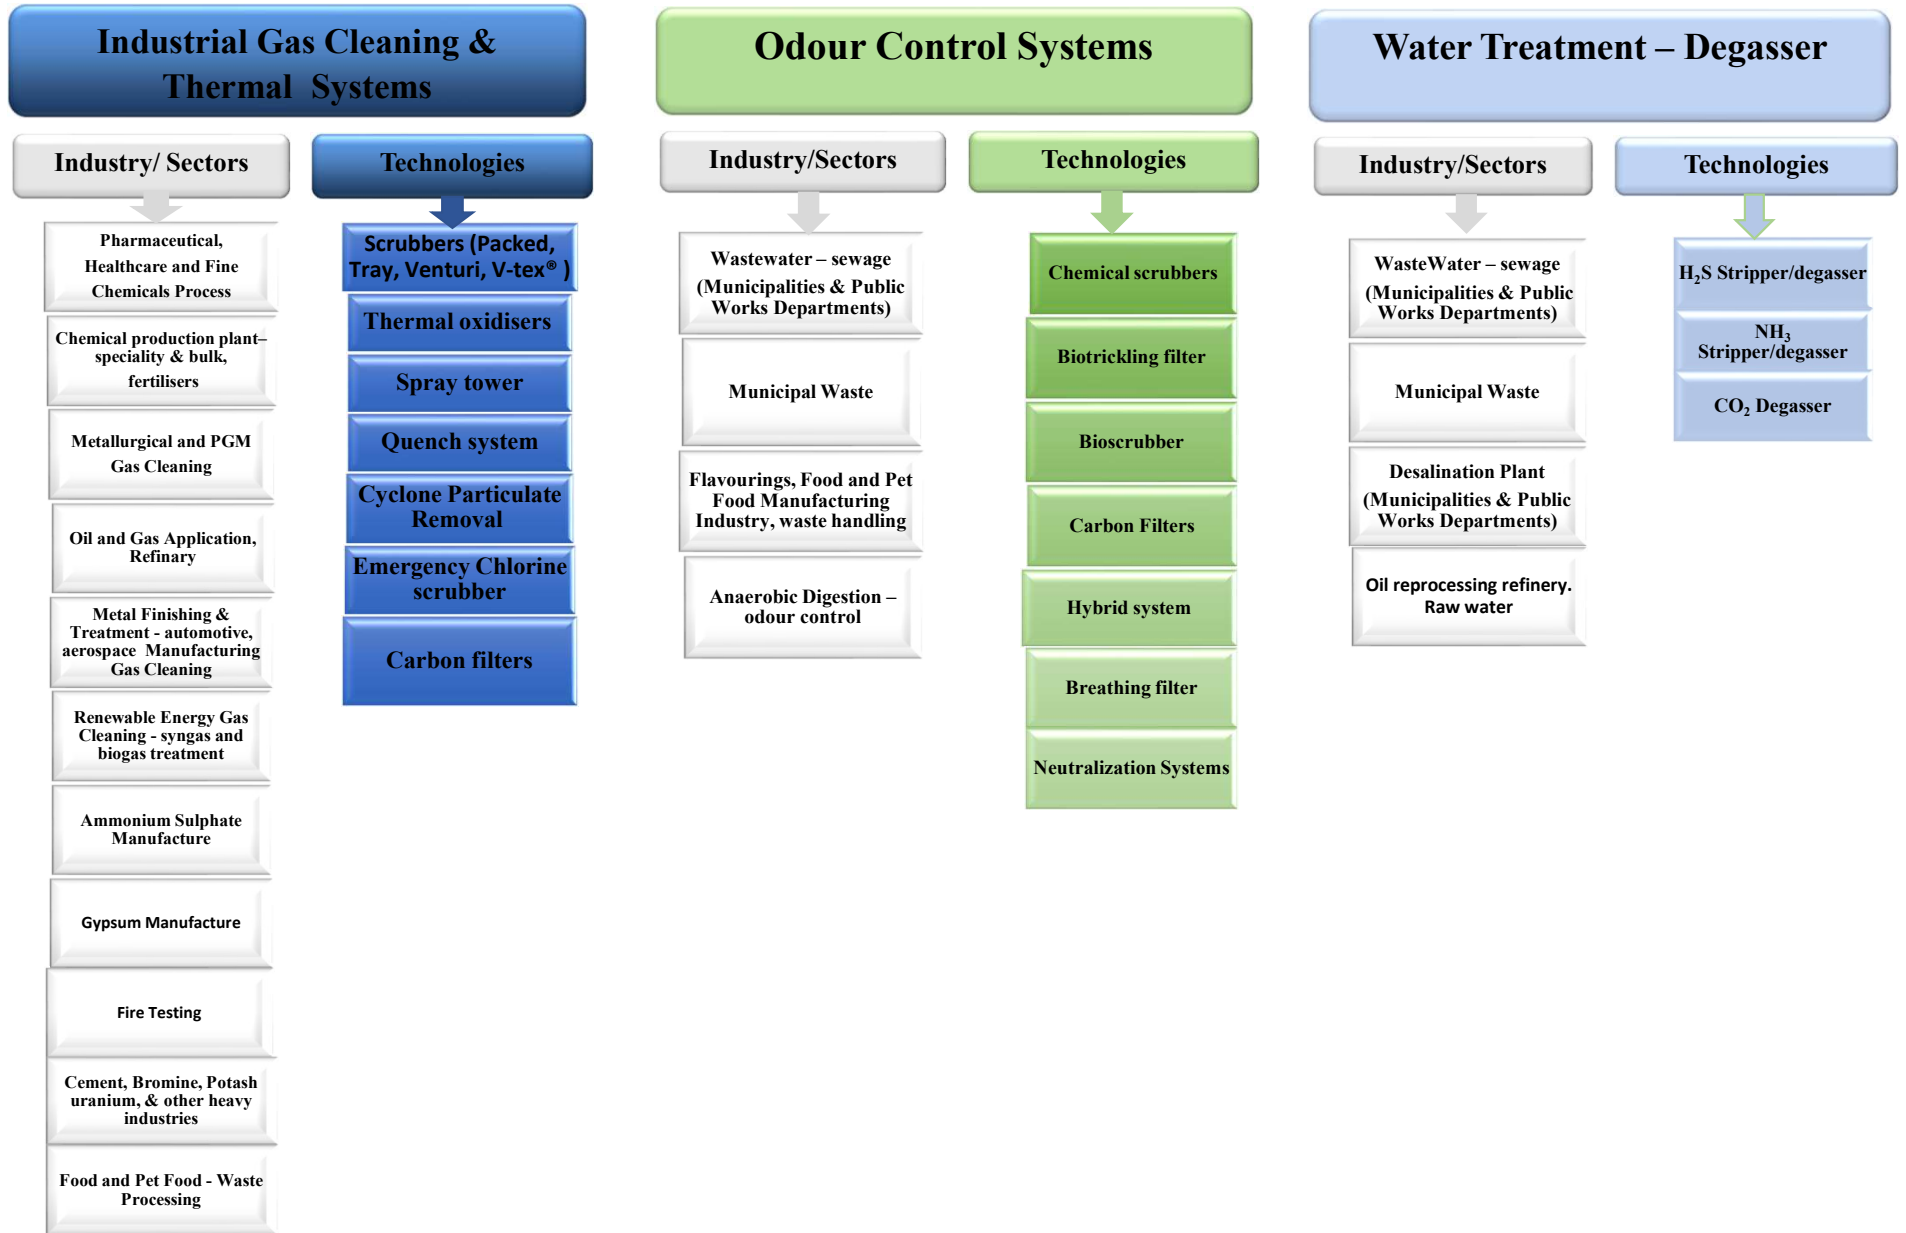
Industrial Gas Cleaning & Thermal Systems

Industry/ Sectors

Pharmaceutical, Healthcare and Fine Chemicals Process

Chemical production plant– speciality & bulk, fertilisers

Metallurgical and PGM Gas Cleaning

Oil and Gas Application, Refinary

Metal Finishing & Treatment - automotive, aerospace Manufacturing Gas Cleaning

Renewable Energy Gas Cleaning - syngas and biogas treatment

Ammonium Sulphate Manufacture

Gypsum Manufacture

Fire Testing

Cement, Bromine, Potash uranium, & other heavy industries

Food and Pet Food - Waste Processing

Technologies

Scrubbers (Packed, Tray, Venturi, V-tex® )

Thermal oxidisers

Spray tower

Quench system

Cyclone Particulate Removal

Emergency Chlorine scrubber

Carbon filters

Odour Control Systems

Industry/Sectors

Wastewater – sewage (Municipalities & Public Works Departments)

Municipal Waste

Flavourings, Food and Pet Food Manufacturing Industry, waste handling

Anaerobic Digestion – odour control

Technologies

Chemical scrubbers

Biotrickling filter

Bioscrubber

Carbon Filters

Hybrid system

Breathing filter

Neutralization Systems

Water Treatment – Degasser

Industry/Sectors

WasteWater – sewage (Municipalities & Public Works Departments)

Municipal Waste

Desalination Plant (Municipalities & Public Works Departments)

Oil reprocessing refinery. Raw water

Technologies

$H_2S$ Stripper/degasser

$NH_3$ Stripper/degasser

$CO_2$ Degasser